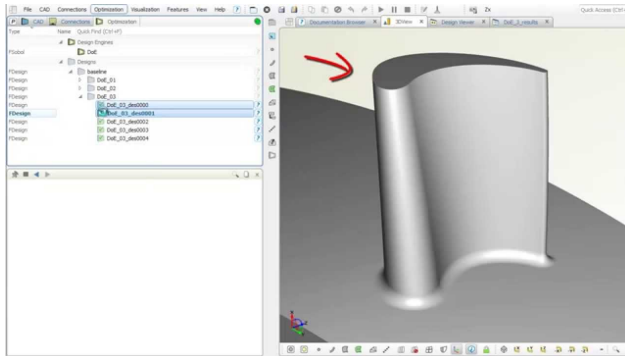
File CAD Connections Optimization Visualization Features View Help

Quick Access (Ctrl

CAD Connections Optimization

Type Name Quick Find (Ctrl+F)

Design Engines

FGlobal DoE

Designs

FDesign baseline

FDesign DoE_01

FDesign DoE_02

FDesign DoE_03

FDesign DoE_03_des0000

FDesign DoE_03_des0001

FDesign DoE_03_des0002

FDesign DoE_03_des0003

FDesign DoE_03_des0004

Documentation Browser

3DView

Design Viewer

DoE_3_results